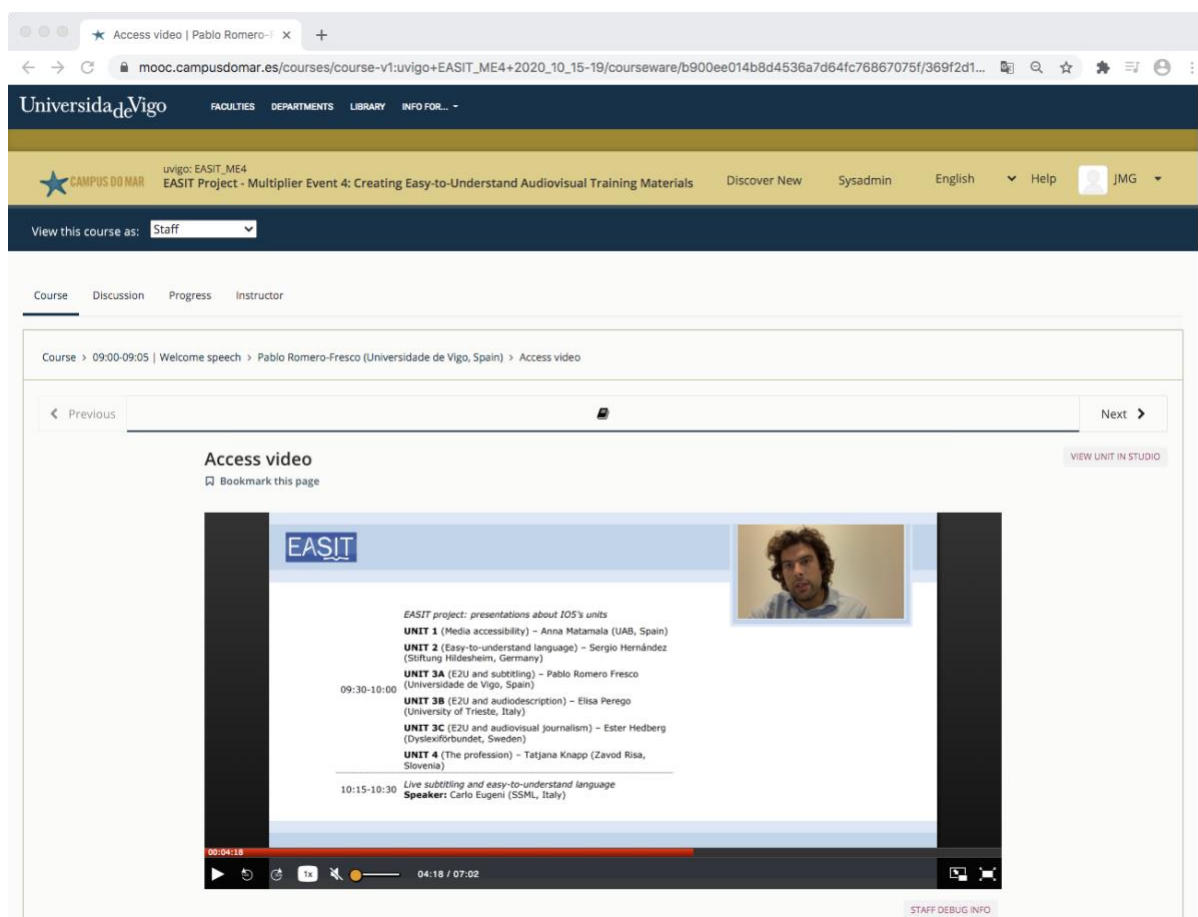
Access video | Pablo Romero-F ×

mooc.campusdomar.es/courses/course-v1:uvigo+EASIT_ME4+2020_10_15-19/courseware/b900ee014b8d4536a7d64fc76867075f/369f2d1...

UniversidadeVigo FACULTIES DEPARTMENTS LIBRARY INFO FOR...

CAMPUS DO MAR uvigo: EASIT_ME4 EASIT Project - Multiplier Event 4: Creating Easy-to-Understand Audiovisual Training Materials Discover New Sysadmin English Help JMG

View this course as: Staff

Course Discussion Progress Instructor

Course > 09:00-09:05 | Welcome speech > Pablo Romero-Fresco (Universidade de Vigo, Spain) > Access video

Previous Next

Access video
Bookmark this page

VIEW UNIT IN STUDIO

EASIT

EASIT project: presentations about IO5's units
UNIT 1 (Media accessibility) – Anna Matamala (UAB, Spain)
UNIT 2 (Easy-to-understand language) – Sergio Hernández (Stiftung Hildesheim, Germany)
UNIT 3A (E2U and subtitling) – Pablo Romero Fresco (Universidade de Vigo, Spain)
09:30-10:00
UNIT 3B (E2U and audiodescription) – Elisa Perego (University of Trieste, Italy)
UNIT 3C (E2U and audiovisual journalism) – Ester Hedberg (Dyslexiförbundet, Sweden)
UNIT 4 (The profession) – Tatjana Knapp (Zavod Risa, Slovenia)

10:15-10:30 Live subtitling and easy-to-understand language
Speaker: Carlo Eugeni (SSML, Italy)

00:04:18
1x 04:18 / 07:02

STAFF DEBUG INFO